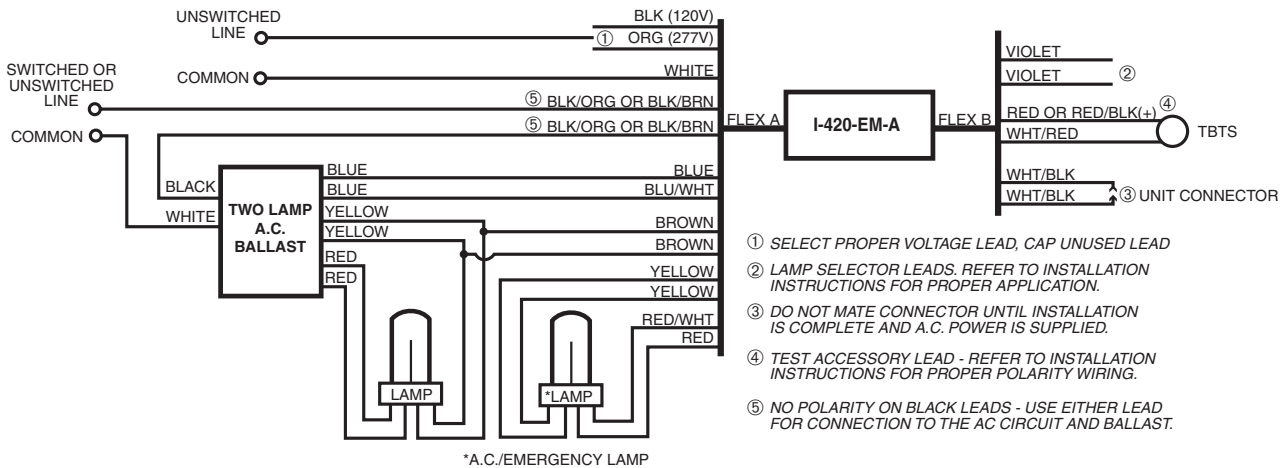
UNSWITCHED LINE

BLK (120V)

① ORG (277V)

SWITCHED OR UNSWITCHED LINE

COMMON

WHITE

⑤ BLK/ORG OR BLK/BRN

COMMON

⑤ BLK/ORG OR BLK/BRN

FLEX A

I-420-EM-A

FLEX B

VIOLET

VIOLET ②

RED OR RED/BLK(+) ④

WHT/RED

TBTS

WHT/BLK

WHT/BLK ③ UNIT CONNECTOR

BLACK

WHITE

TWO LAMP A.C. BALLAST

BLUE

BLUE

YELLOW

YELLOW

RED

RED

BLUE

BLU/WHT

BROWN

BROWN

YELLOW

YELLOW

RED/WHT

RED

LAMP

*LAMP

*A.C./EMERGENCY LAMP

① SELECT PROPER VOLTAGE LEAD, CAP UNUSED LEAD

② LAMP SELECTOR LEADS. REFER TO INSTALLATION INSTRUCTIONS FOR PROPER APPLICATION.

③ DO NOT MATE CONNECTOR UNTIL INSTALLATION IS COMPLETE AND A.C. POWER IS SUPPLIED.

④ TEST ACCESSORY LEAD - REFER TO INSTALLATION INSTRUCTIONS FOR PROPER POLARITY WIRING.

⑤ NO POLARITY ON BLACK LEADS - USE EITHER LEAD FOR CONNECTION TO THE AC CIRCUIT AND BALLAST.